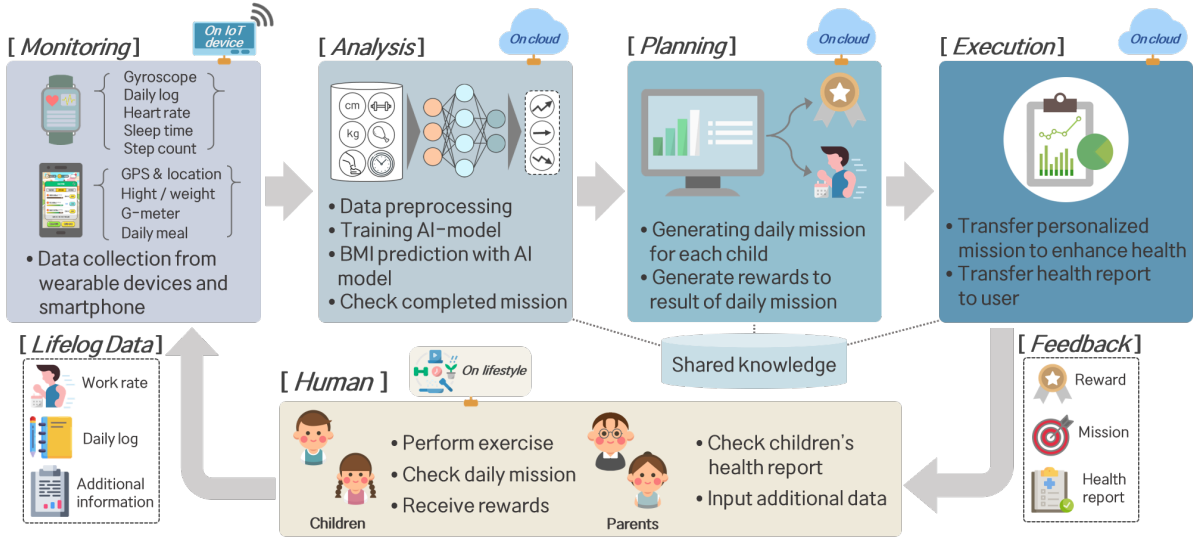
[ Monitoring ]

On IoT device

Gyroscope
Daily log
Heart rate
Sleep time
Step count

GPS & location
Hight / weight
G-meter
Daily meal

• Data collection from wearable devices and smartphone

[ Analysis ]

On cloud

cm
kg

• Data preprocessing
• Training AI-model
• BMI prediction with AI model
• Check completed mission

[ Planning ]

On cloud

• Generating daily mission for each child
• Generate rewards to result of daily mission

[ Execution ]

On cloud

• Transfer personalized mission to enhance health
• Transfer health report to user

Shared knowledge

[ Lifelog Data ]

Work rate
Daily log
Additional information

[ Human ]

On lifestyle

• Perform exercise
• Check daily mission
• Receive rewards

Children

• Check children's health report
• Input additional data

Parents

[ Feedback ]

Reward
Mission
Health report